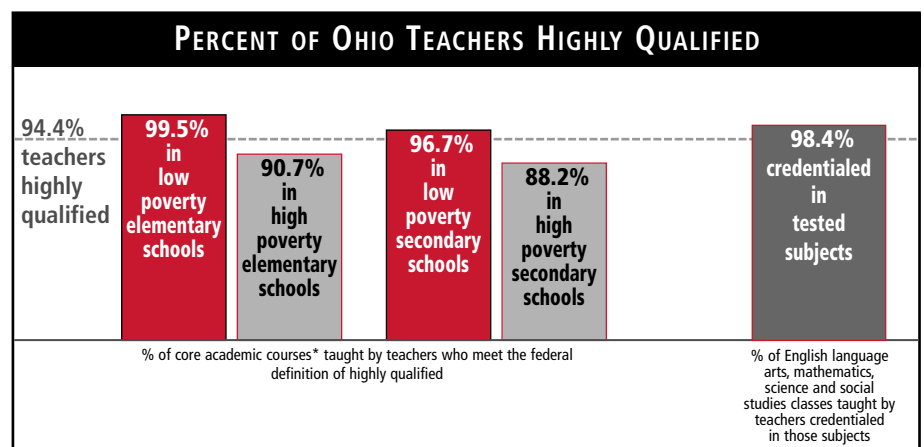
PERCENT OF OHIO TEACHERS HIGHLY QUALIFIED

94.4% teachers highly qualified

99.5% in low poverty elementary schools

90.7% in high poverty elementary schools

96.7% in low poverty secondary schools

88.2% in high poverty secondary schools

98.4% credentialed in tested subjects

% of core academic courses* taught by teachers who meet the federal definition of highly qualified

% of English language arts, mathematics, science and social studies classes taught by teachers credentialed in those subjects